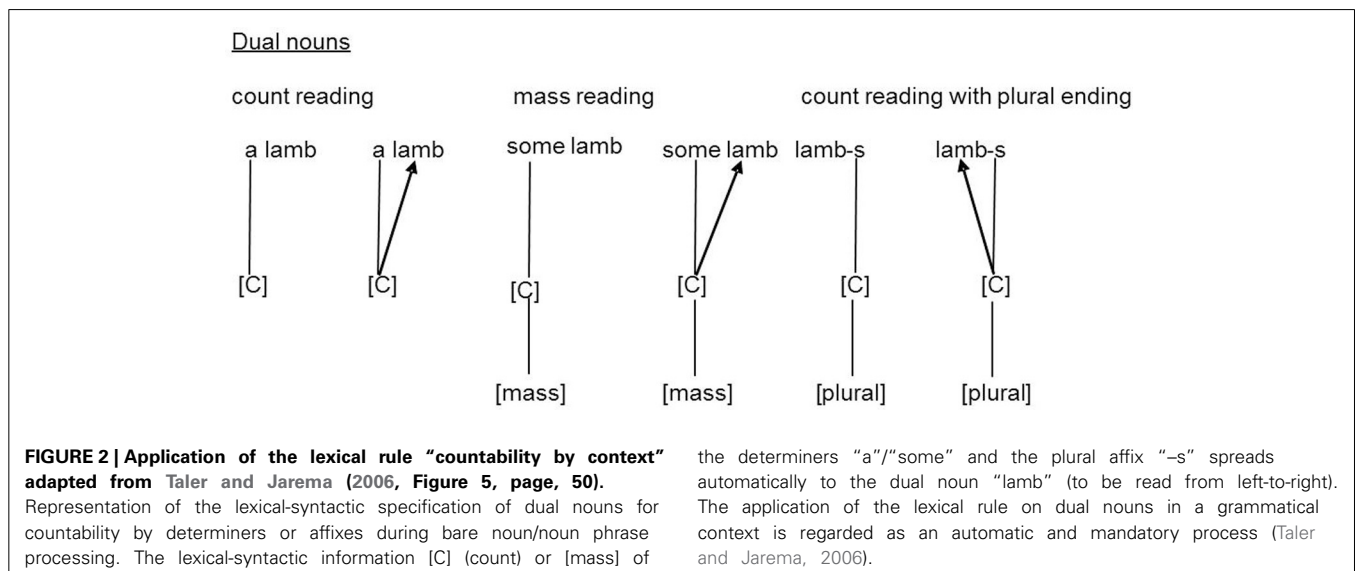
Dual nouns

count reading

mass reading

count reading with plural ending

a lamb

a lamb

some lamb

some lamb

lamb-s

lamb-s

[C]

[C]

[C]

[C]

[C]

[C]

[mass]

[mass]

[plural]

[plural]

**FIGURE 2 | Application of the lexical rule "countability by context" adapted from Taler and Jarema (2006, Figure 5, page, 50).** Representation of the lexical-syntactic specification of dual nouns for countability by determiners or affixes during bare noun/noun phrase processing. The lexical-syntactic information [C] (count) or [mass] of the determiners "a"/"some" and the plural affix "–s" spreads automatically to the dual noun "lamb" (to be read from left-to-right). The application of the lexical rule on dual nouns in a grammatical context is regarded as an automatic and mandatory process (Taler and Jarema, 2006).